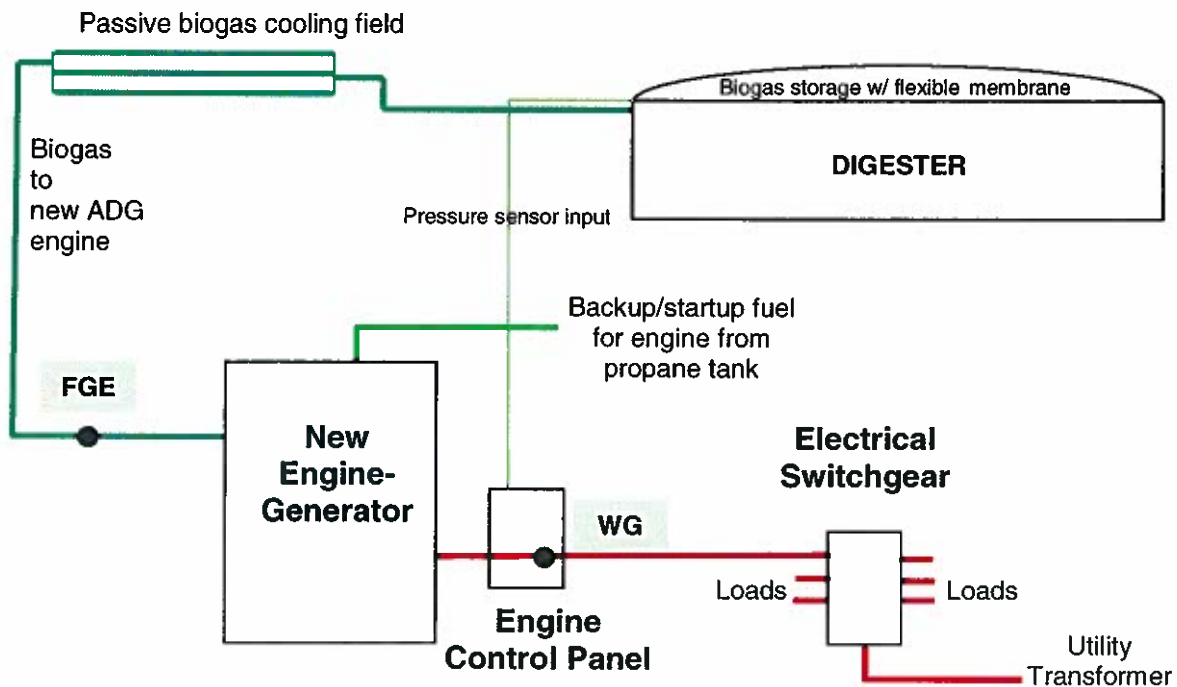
Passive biogas cooling field

Biogas storage w/ flexible membrane

DIGESTER

Biogas to new ADG engine

Pressure sensor input

Backup/startup fuel for engine from propane tank

FGE

New Engine-Generator

Electrical Switchgear

WG

Loads

Loads

Engine Control Panel

Utility Transformer